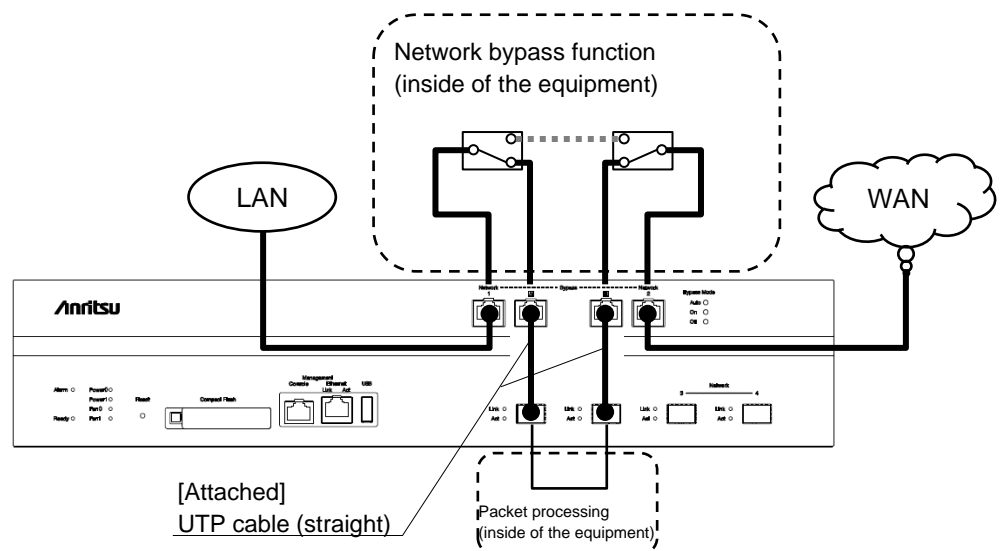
Network bypass function
(inside of the equipment)

LAN

WAN

Anritsu

Network
1

Bypass

Network
2

Bypass Mode
Auto
On
Off

Alarm
Ready

Power0
Power1
Fan0
Fan1

Reset

Compact Flash

Management
Console

Ethernet
Link Act

USB

Link
Act

Link
Act

Network
3 4

Link
Act

Link
Act

[Attached]
UTP cable (straight)

Packet processing
(inside of the equipment)